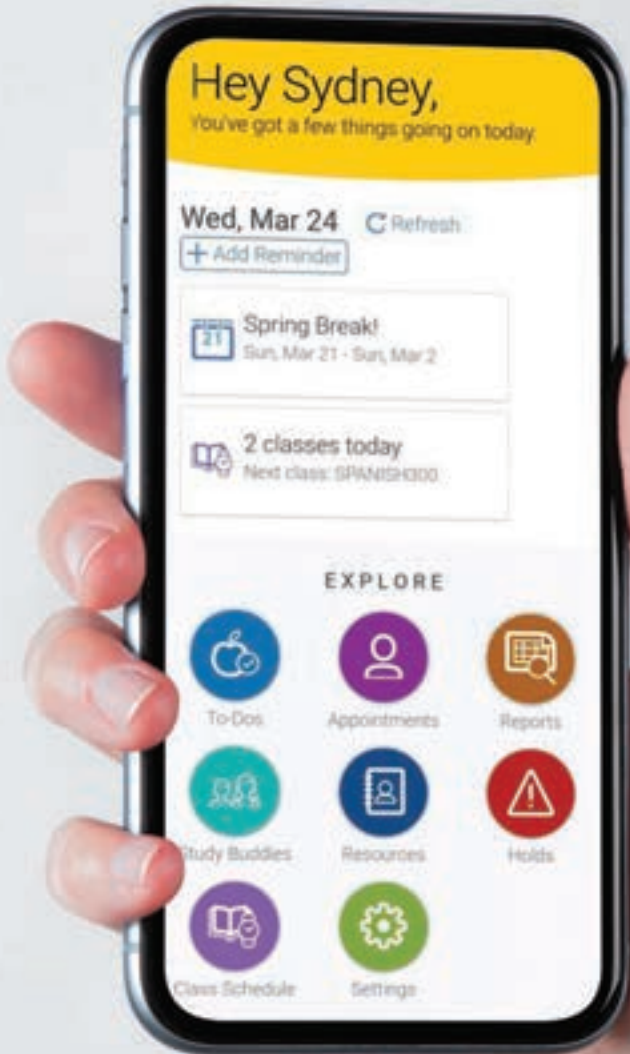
Hey Sydney,
You've got a few things going on today.

Wed, Mar 24 Refresh
+ Add Reminder

21 Spring Break!
Sun, Mar 21 - Sun, Mar 2

2 classes today
Next class: SPANISH300

EXPLORE

To-Dos
Appointments
Reports
Study Buddies
Resources
Holds
Class Schedule
Settings